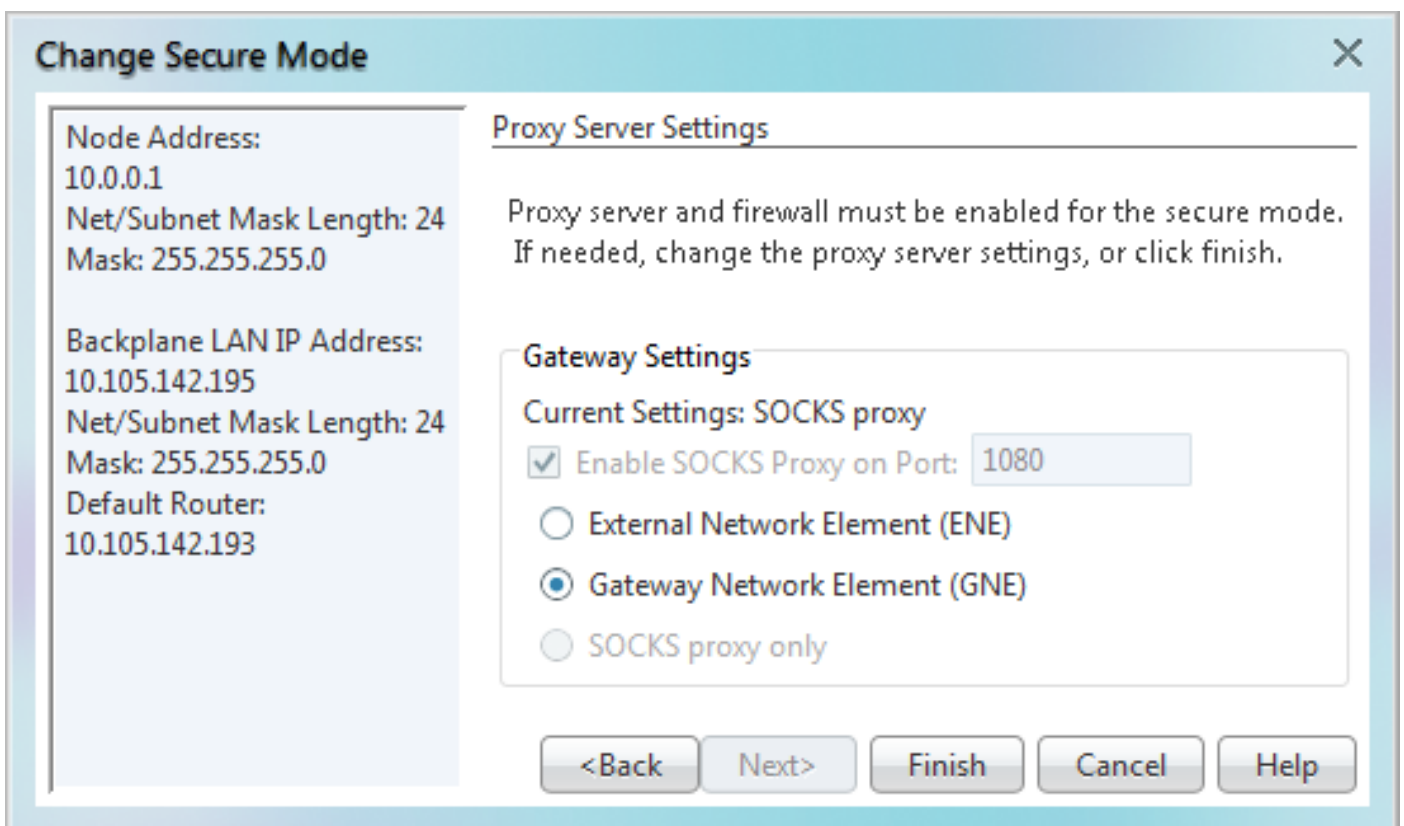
Change Secure Mode
×

Node Address:
10.0.0.1
Net/Subnet Mask Length: 24
Mask: 255.255.255.0

Backplane LAN IP Address:
10.105.142.195
Net/Subnet Mask Length: 24
Mask: 255.255.255.0
Default Router:
10.105.142.193

Proxy Server Settings

Proxy server and firewall must be enabled for the secure mode. If needed, change the proxy server settings, or click finish.

Gateway Settings
Current Settings: SOCKS proxy
Enable SOCKS Proxy on Port: 1080
External Network Element (ENE)
Gateway Network Element (GNE)
SOCKS proxy only

<Back
Next>
Finish
Cancel
Help